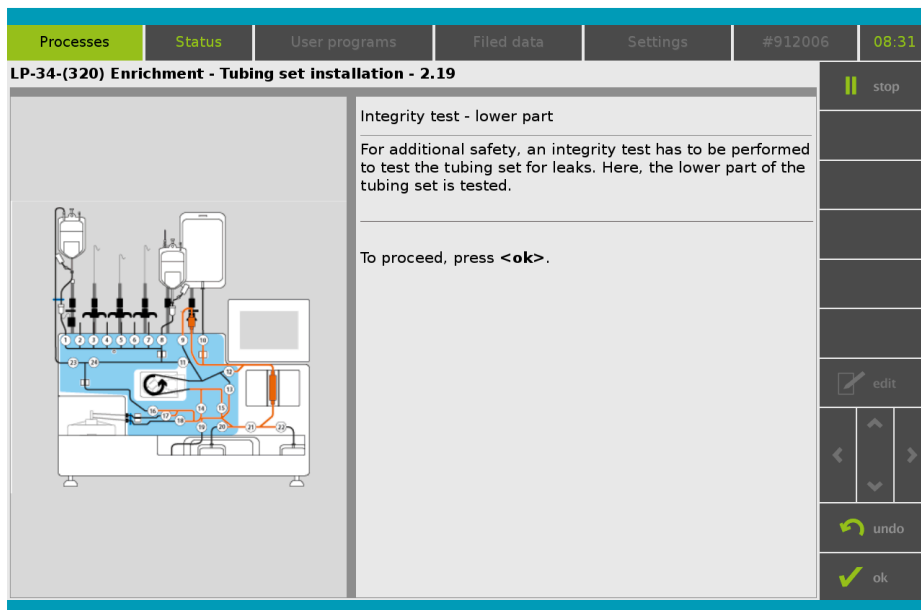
Processes Status User programs Filed data Settings #912006 08:31

LP-34-(320) Enrichment - Tubing set installation - 2.19

stop

Integrity test - lower part

For additional safety, an integrity test has to be performed to test the tubing set for leaks. Here, the lower part of the tubing set is tested.

To proceed, press **<ok>**.

1 2 3 4 5 6 7 8 9 10 11 12 13 14 15 16 17 18 19 20 21 22 23 24

edit

undo

ok